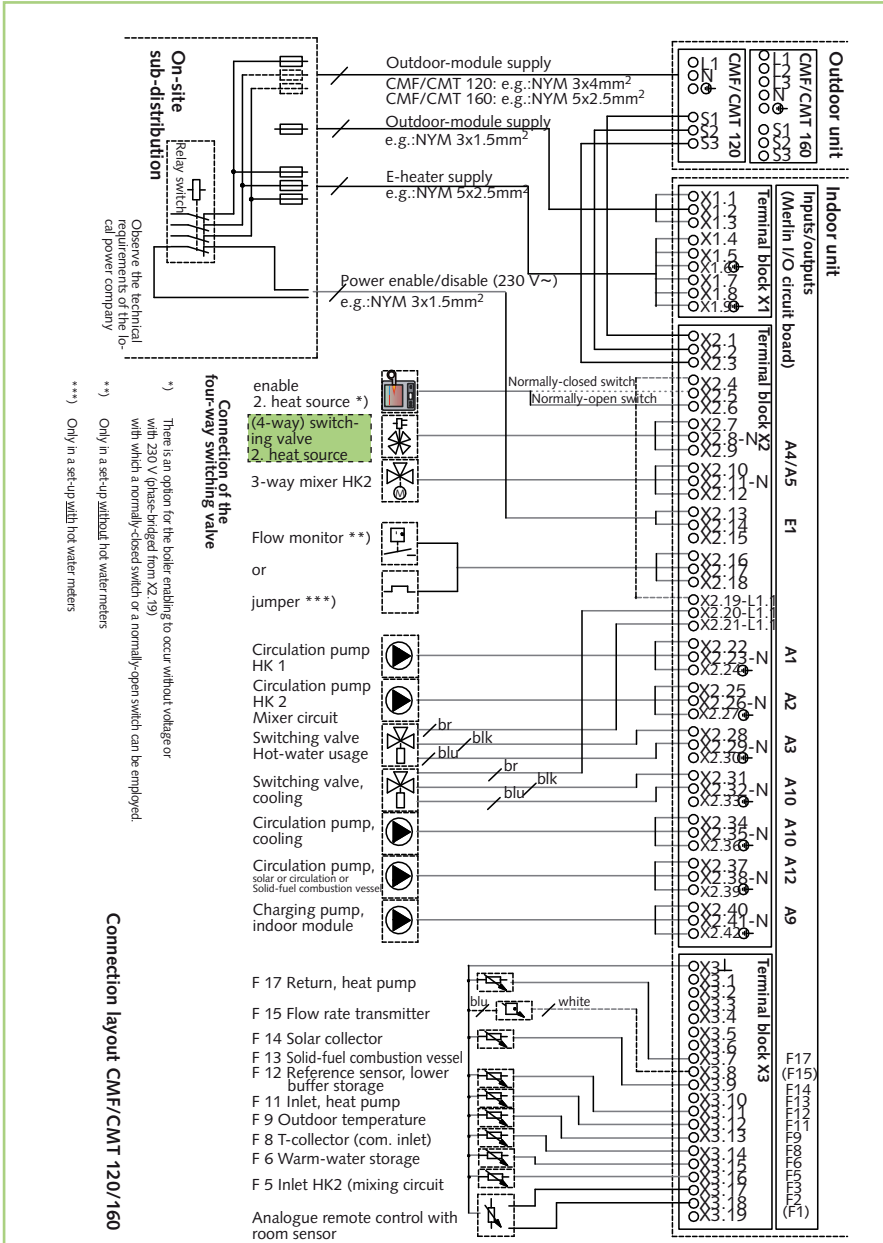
On-site sub-distribution

Relay switch

Observe the technical requirements of the local power company

Outdoor unit

CMF/CMT 160
L1
L2
L3
N
⏚
S1
S2
S3

CMF/CMT 120
L1
N
⏚
S1
S2
S3

Outdoor-module supply
CMF/CMT 120: e.g.:NYM 3x4mm$^2$
CMF/CMT 160: e.g.:NYM 5x2.5mm$^2$

Outdoor-module supply
e.g.:NYM 3x1.5mm$^2$

E-heater supply
e.g.:NYM 5x2.5mm$^2$

Power enable/disable (230 V~)
e.g.:NYM 3x1.5mm$^2$

Indoor unit

Inputs/outputs (Merlin I/O circuit board)

Terminal block X1
X1.1
X1.2
X1.3
X1.4
X1.5
X1.6⏚
X1.7
X1.8
X1.9⏚

Terminal block X2
X2.1
X2.2
X2.3
X2.4
X2.5
X2.6
X2.7
X2.8-N
X2.9
X2.10
X2.11-N
X2.12
X2.13
X2.14
X2.15
X2.16
X2.17
X2.18
X2.19-L1.1
X2.20-L1.1
X2.21-L1.1
X2.22
X2.23-N
X2.24⏚
X2.25
X2.26-N
X2.27⏚
X2.28
X2.29-N
X2.30⏚
X2.31
X2.32-N
X2.33⏚
X2.34
X2.35-N
X2.36⏚
X2.37
X2.38-N
X2.39⏚
X2.40
X2.41-N
X2.42⏚

A4/A5
E1
A1
A2
A3
A10
A10
A12
A9

Normally-closed switch
Normally-open switch

enable
2. heat source *)

(4-way) switching valve
2. heat source

3-way mixer HK2

Flow monitor **)

or

jumper ***)

Circulation pump HK 1

Circulation pump HK 2
Mixer circuit

Switching valve Hot-water usage

Switching valve, cooling

Circulation pump, cooling

Circulation pump, solar or circulation or Solid-fuel combustion vessel

Charging pump, indoor module

br
blk
blu
br
blk
blu

Connection of the four-way switching valve

*) There is an option for the boiler enabling to occur without voltage or with 230 V (phase-bridged from X2.19) with which a normally-closed switch or a normally-open switch can be employed.

**) Only in a set-up without hot water meters

***) Only in a set-up with hot water meters

Terminal block X3
X3.L
X3.1
X3.2
X3.3
X3.4
X3.5
X3.6
X3.7
X3.8
X3.9
X3.10
X3.11
X3.12
X3.13
X3.14
X3.15
X3.16
X3.17
X3.18
X3.19

F17
(F15)
F14
F13
F12
F11
F9
F8
F6
F5
F3
F2
(F1)

F 17 Return, heat pump
F 15 Flow rate transmitter
blu
white
F 14 Solar collector
F 13 Solid-fuel combustion vessel
F 12 Reference sensor, lower buffer storage
F 11 Inlet, heat pump
F 9 Outdoor temperature
F 8 T-collector (com. inlet)
F 6 Warm-water storage
F 5 Inlet HK2 (mixing circuit
Analogue remote control with room sensor

Connection layout CMF/CMT 120/160